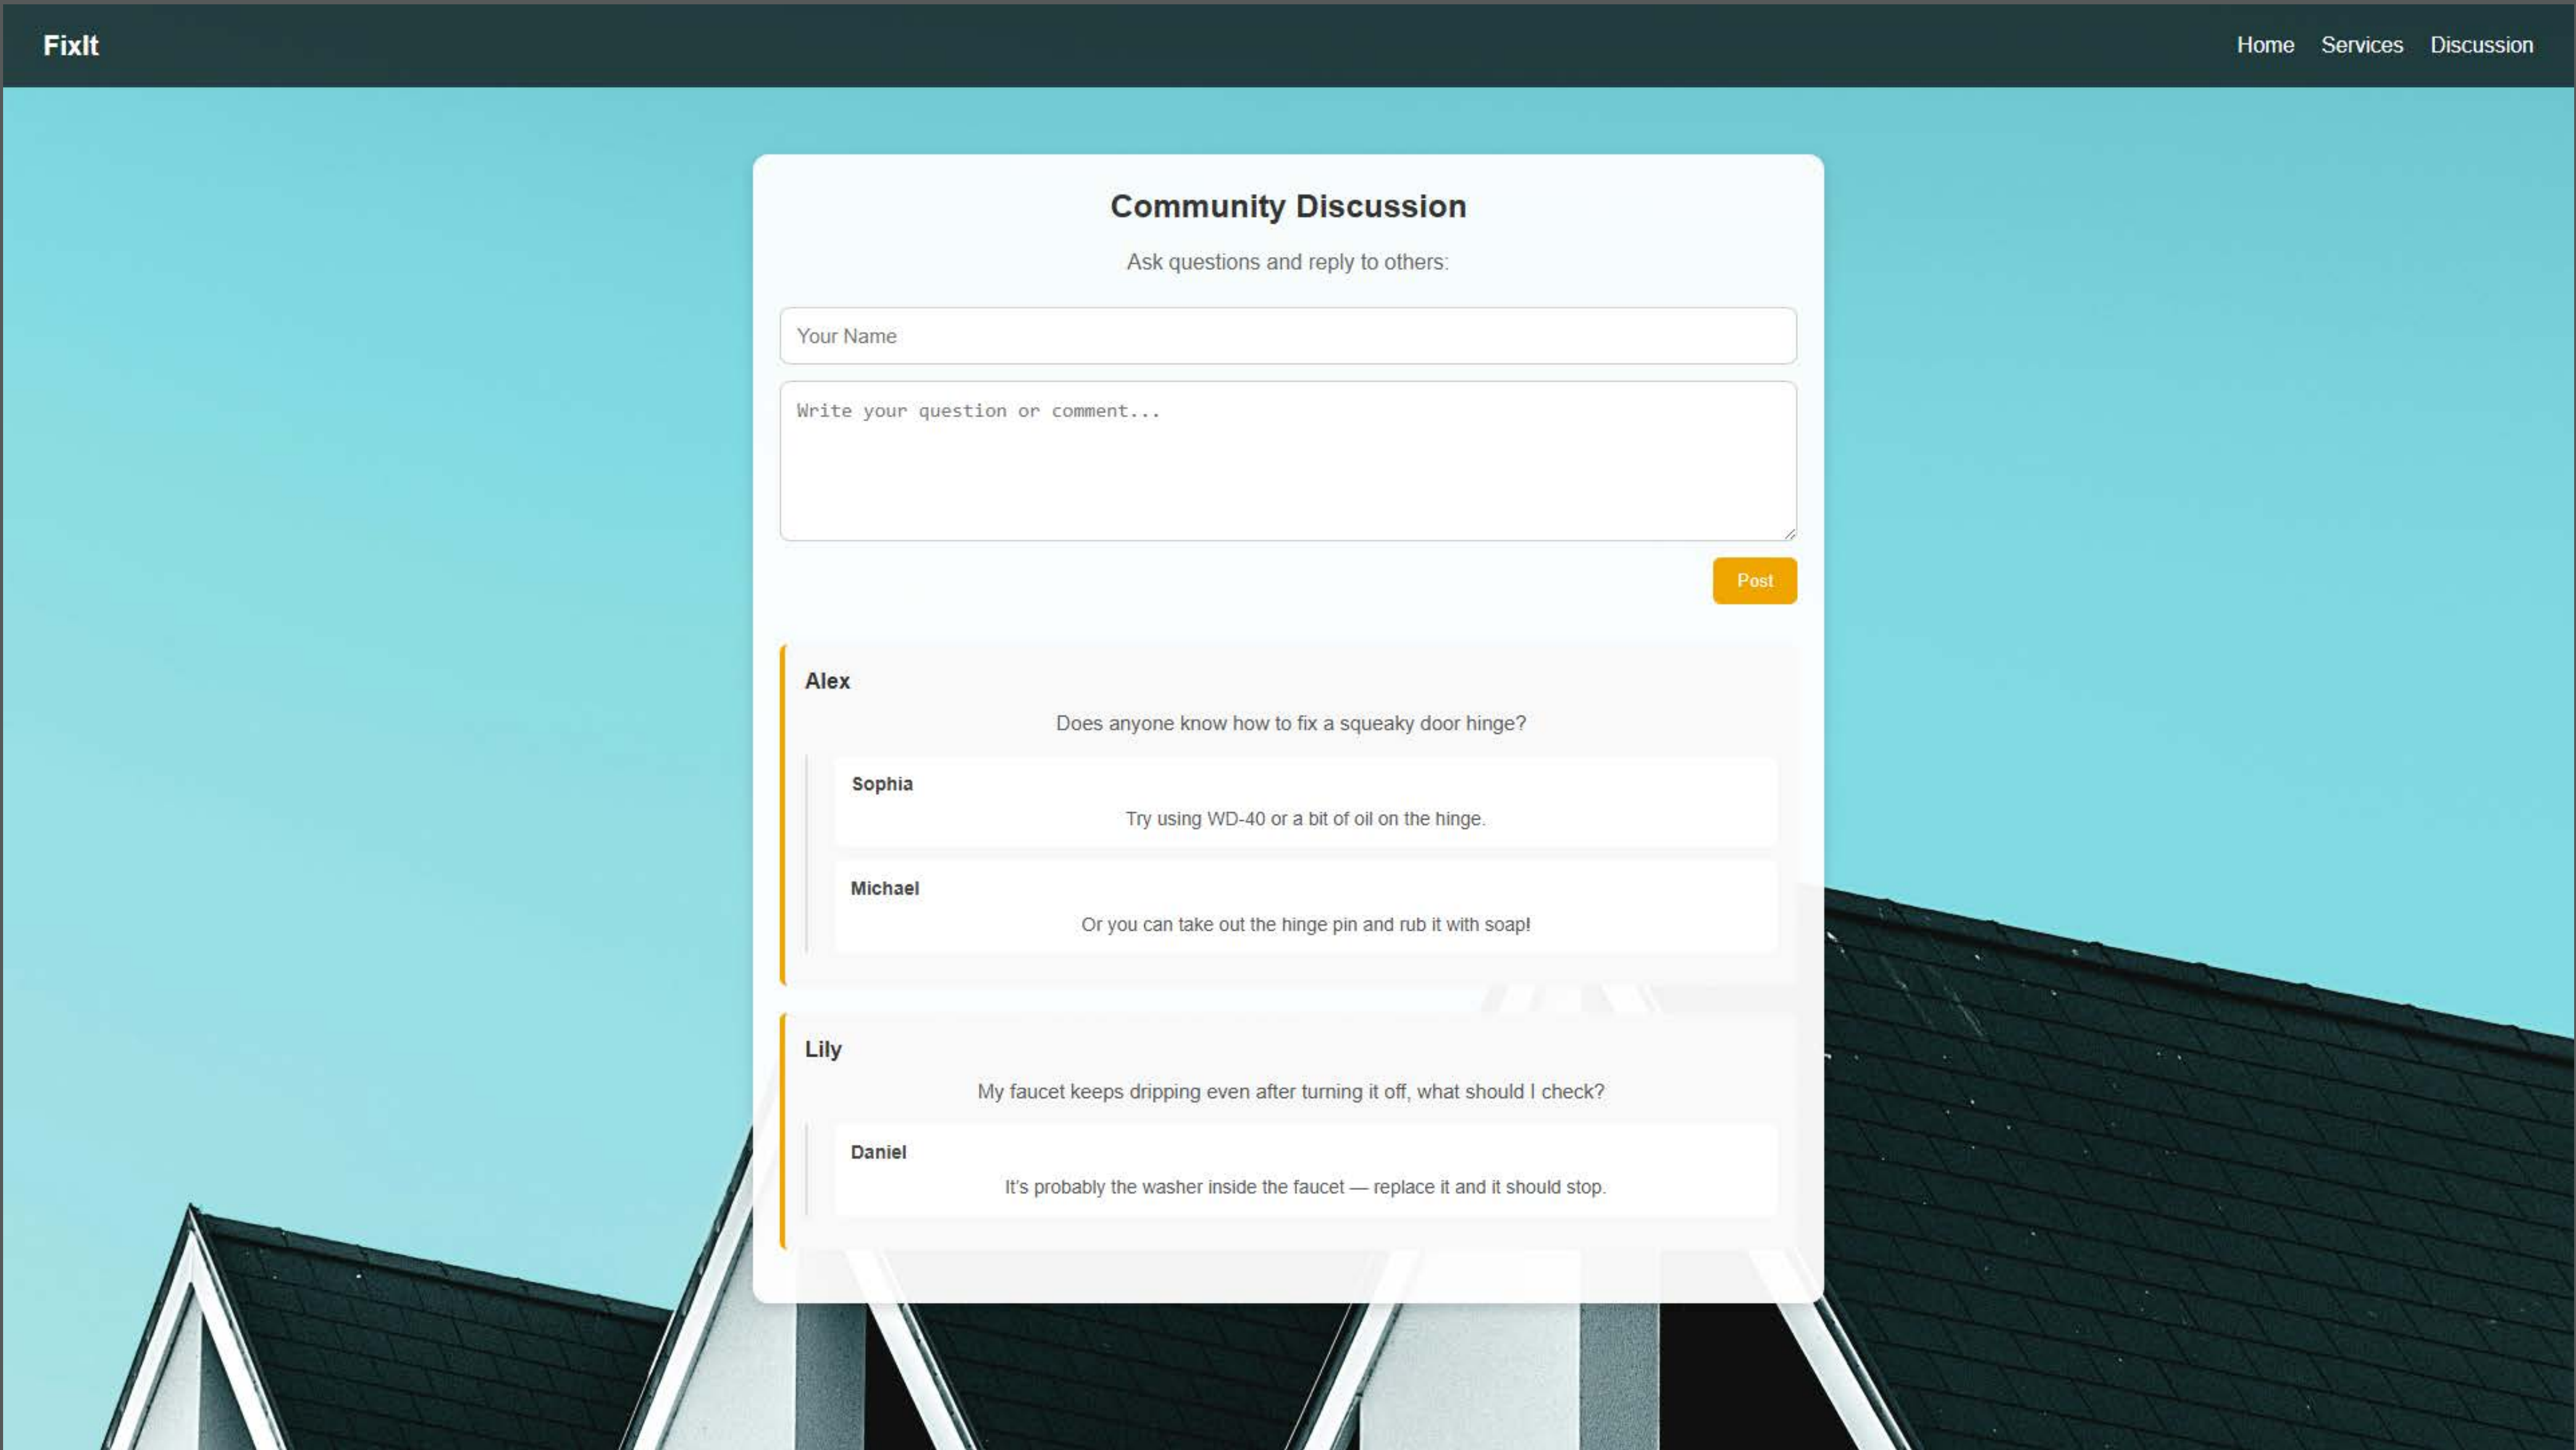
FixIt

Home Services Discussion

Community Discussion

Ask questions and reply to others:

Your Name

Write your question or comment...

Post

Alex

Does anyone know how to fix a squeaky door hinge?

Sophia

Try using WD-40 or a bit of oil on the hinge.

Michael

Or you can take out the hinge pin and rub it with soap!

Lily

My faucet keeps dripping even after turning it off, what should I check?

Daniel

It's probably the washer inside the faucet — replace it and it should stop.